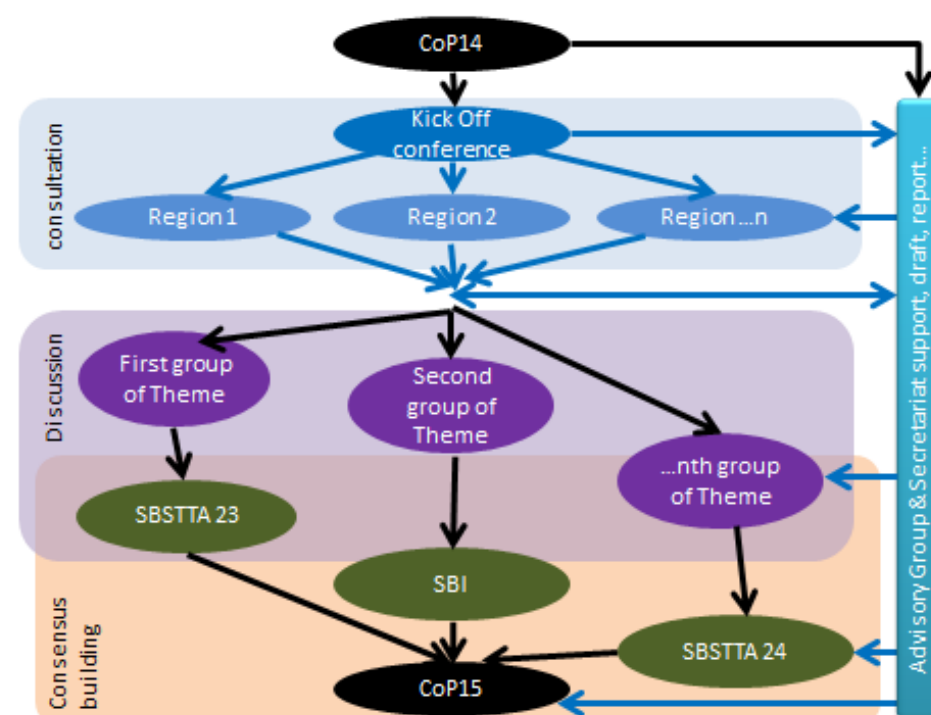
CoP14

consultation

Kick Off conference

Region 1

Region 2

Region ...n

Discussion

First group of Theme

Second group of Theme

...nth group of Theme

SBSTTA 23

SBI

SBSTTA 24

Consensus building

CoP15

Advisory Group & Secretariat support, draft, report...